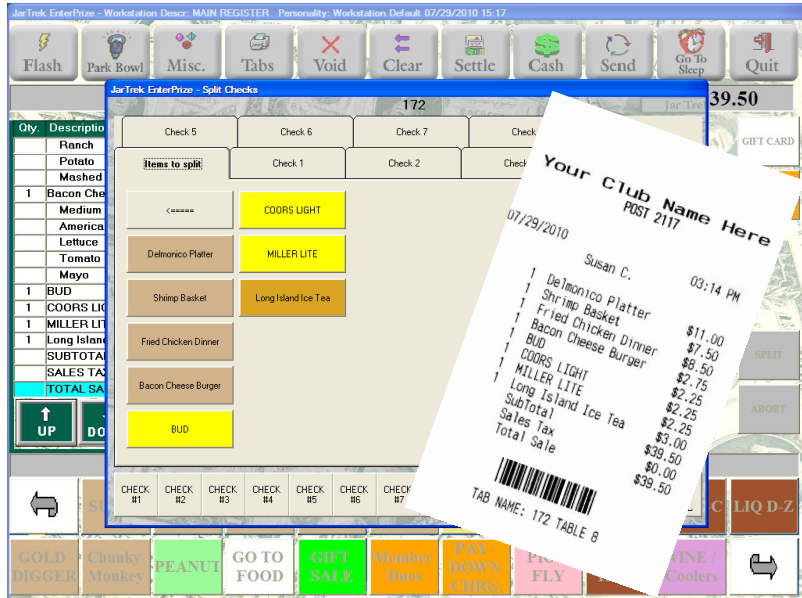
JarTrek EnterPrize - Workstation Descr: MAIN REGISTER  Personality: Workstation Default 07/29/2010 15:17

Flash
Park Bowl
Misc.
Tabs
Void
Clear
Settle
Cash
Send
Go To Sleep
Quit

39.50

| Qty. | Descriptio |
|---|---|
| | Ranch |
| | Potato |
| | Mashed |
| 1 | Bacon Che |
| | Medium |
| | America |
| | Lettuce |
| | Tomato |
| | Mayo |
| 1 | BUD |
| 1 | COORS LIG |
| 1 | MILLER LIT |
| 1 | Long Island |
| | SUBTOTA |
| | SALES TA |
| | TOTAL SA |

UP
DO

JarTrek EnterPrize - Split Checks
172
Jar Tre

Check 5
Check 6
Check 7
Check
Items to split
Check 1
Check 2
Check

<=====
COORS LIGHT
Delmonico Platter
MILLER LITE
Shrimp Basket
Long Island Ice Tea
Fried Chicken Dinner
Bacon Cheese Burger
BUD

CHECK #1
CHECK #2
CHECK #3
CHECK #4
CHECK #5
CHECK #6
CHECK #7

GIFT CARD
SPLIT
ABORT
LIQ D-Z

GOLD DIGGER
Chunky Monkey
PEANUT
GO TO FOOD
GIFT SALE
Member Dues
PAY DOWN CHRG.
FLY
VINE / Coolers

Your Club Name Here
POST 2117
07/29/2010
Susan C.
03:14 PM
1 Delmonico Platter $11.00
1 Shrimp Basket $7.50
1 Fried Chicken Dinner $8.50
1 Bacon Cheese Burger $2.75
1 BUD $2.25
1 COORS LIGHT $2.25
1 MILLER LITE $2.25
1 Long Island Ice Tea $3.00
SubTotal $39.50
Sales Tax $0.00
Total Sale $39.50
TAB NAME: 172 TABLE 8